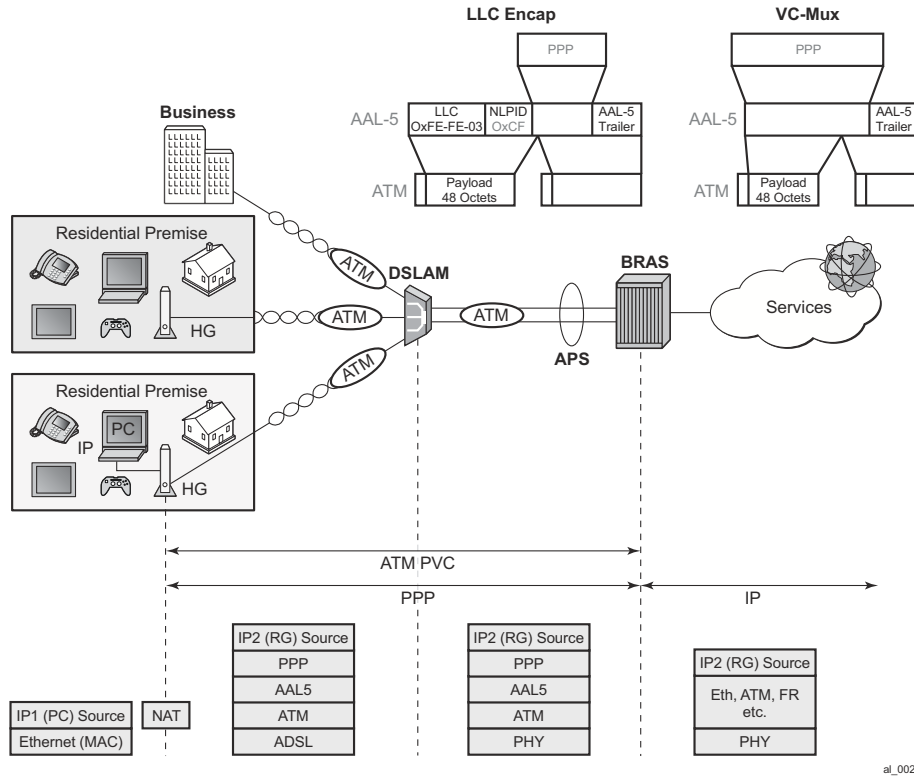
LLC Encap

VC-Mux

PPP

PPP

Business

AAL-5

LLC
OxFE-FE-03

NLPID
OxCF

AAL-5
Trailer

AAL-5

AAL-5
Trailer

ATM

Payload
48 Octets

ATM

Payload
48 Octets

Residential Premise

ATM

DSLAM

BRAS

HG

ATM

ATM

Services

APS

ATM

Residential Premise

PC

IP

HG

ATM PVC

PPP

IP

IP2 (RG) Source
PPP
AAL5
ATM
ADSL

IP2 (RG) Source
PPP
AAL5
ATM
PHY

IP2 (RG) Source
Eth, ATM, FR etc.
PHY

IP1 (PC) Source
Ethernet (MAC)

NAT

al_002